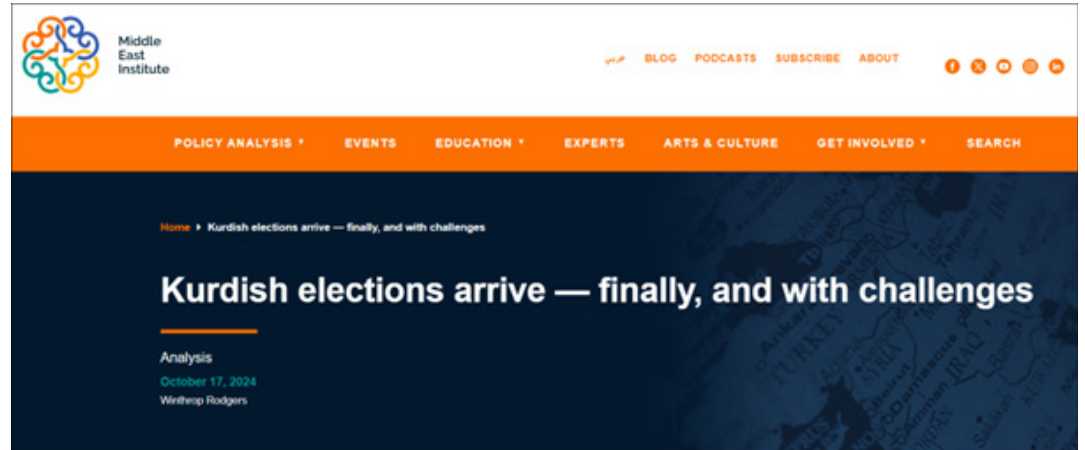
Middle East Institute

عربي BLOG PODCASTS SUBSCRIBE ABOUT

POLICY ANALYSIS ▾ EVENTS EDUCATION ▾ EXPERTS ARTS & CULTURE GET INVOLVED ▾ SEARCH

Home ▸ Kurdish elections arrive — finally, and with challenges

Kurdish elections arrive — finally, and with challenges

Analysis

October 17, 2024

Winthrop Rodgers